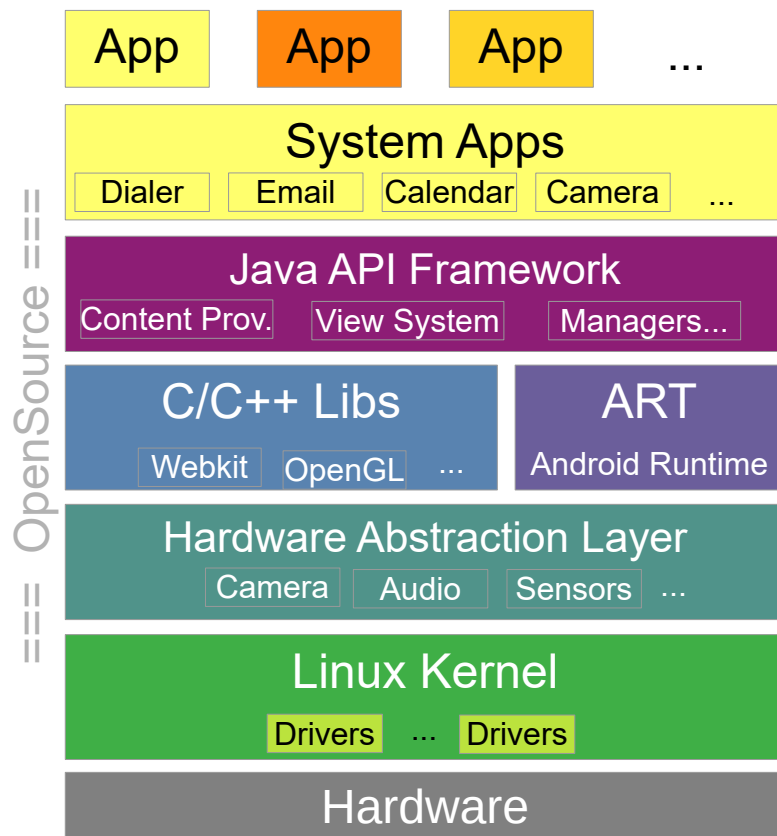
App App App ...

System Apps
Dialer Email Calendar Camera ...

Java API Framework
Content Prov. View System Managers...

C/C++ Libs
Webkit OpenGL ...

ART
Android Runtime

Hardware Abstraction Layer
Camera Audio Sensors ...

Linux Kernel
Drivers ... Drivers

Hardware

=== OpenSource ===